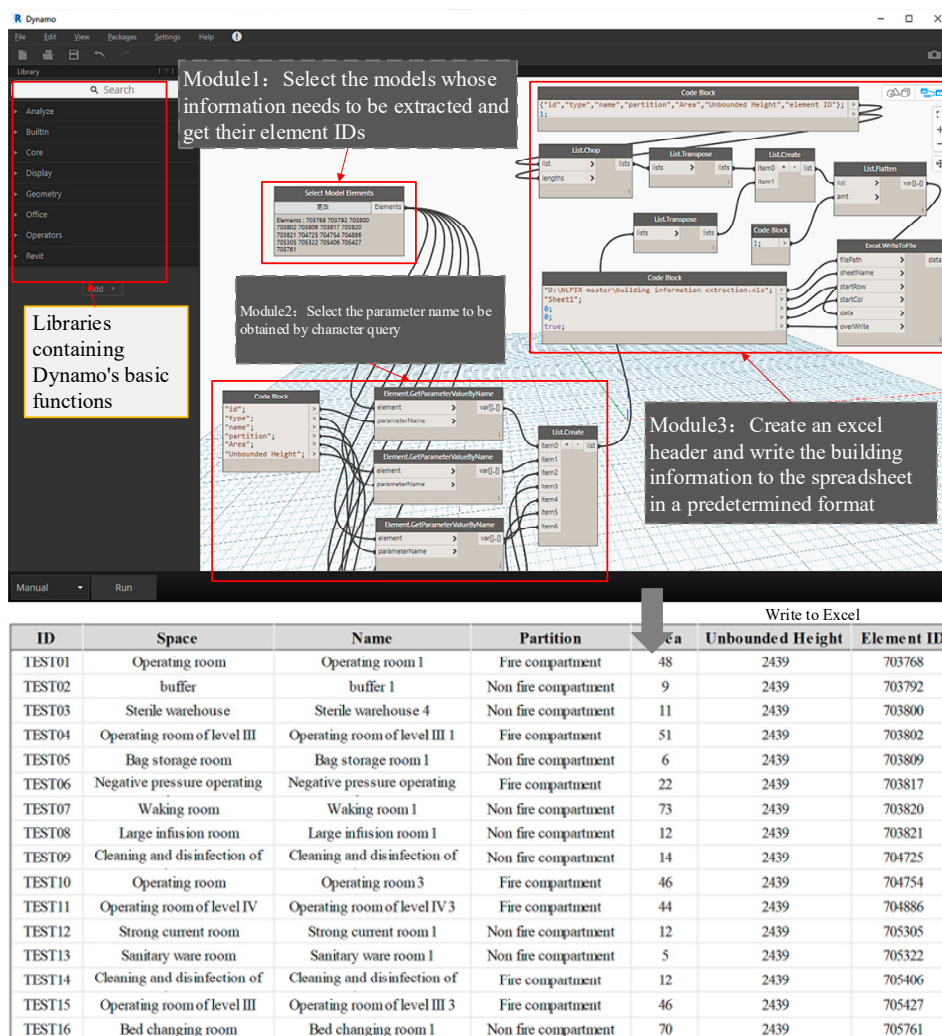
Dynamo

File Edit View Packages Settings Help

Library

Search

Analyze
BuiltIn
Core
Display
Geometry
Office
Operators
Revit

Add

Libraries containing Dynamo's basic functions

Module1：Select the models whose information needs to be extracted and get their element IDs

Select Model Elements
更改
Elements
Elements : 703768 703792 703800 703802 703809 703817 703820 703821 704725 704754 704886 705305 705322 705406 705427 705761

Module2：Select the parameter name to be obtained by character query

Code Block
"id";
"type";
"name";
"partition";
"Area";
"Unbounded Height";

Element.GetParameterValueByName
element
parameterName
var[]..[]

List.Create
item0
item1
item2
item3
item4
item5
item6
list

Code Block
{"id","type","name","partition","Area","Unbounded Height","element ID"};
1;

List.Chop
list
lengths
lists

List.Transpose
lists

List.Create
item0
item1
list

List.Flatten
list
amt
var[]..[]

Code Block
1;

Excel.WriteToFile
filePath
sheetName
startRow
startCol
data
overWrite
data

Code Block
"D:\NLPIR master\building information extraction.xls";
"Sheet1";
0;
0;
true;

Module3：Create an excel header and write the building information to the spreadsheet in a predetermined format

Manual
Run

Write to Excel

| ID | Space | Name | Partition | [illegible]ea | Unbounded Height | Element ID |
|---|---|---|---|---|---|---|
| TEST01 | Operating room | Operating room 1 | Fire compartment | 48 | 2439 | 703768 |
| TEST02 | buffer | buffer 1 | Non fire compartment | 9 | 2439 | 703792 |
| TEST03 | Sterile warehouse | Sterile warehouse 4 | Non fire compartment | 11 | 2439 | 703800 |
| TEST04 | Operating room of level III | Operating room of level III 1 | Fire compartment | 51 | 2439 | 703802 |
| TEST05 | Bag storage room | Bag storage room 1 | Non fire compartment | 6 | 2439 | 703809 |
| TEST06 | Negative pressure operating | Negative pressure operating | Fire compartment | 22 | 2439 | 703817 |
| TEST07 | Waking room | Waking room 1 | Non fire compartment | 73 | 2439 | 703820 |
| TEST08 | Large infusion room | Large infusion room 1 | Non fire compartment | 12 | 2439 | 703821 |
| TEST09 | Cleaning and disinfection of | Cleaning and disinfection of | Non fire compartment | 14 | 2439 | 704725 |
| TEST10 | Operating room | Operating room 3 | Fire compartment | 46 | 2439 | 704754 |
| TEST11 | Operating room of level IV | Operating room of level IV 3 | Fire compartment | 44 | 2439 | 704886 |
| TEST12 | Strong current room | Strong current room 1 | Non fire compartment | 12 | 2439 | 705305 |
| TEST13 | Sanitary ware room | Sanitary ware room 1 | Non fire compartment | 5 | 2439 | 705322 |
| TEST14 | Cleaning and disinfection of | Cleaning and disinfection of | Fire compartment | 12 | 2439 | 705406 |
| TEST15 | Operating room of level III | Operating room of level III 3 | Fire compartment | 46 | 2439 | 705427 |
| TEST16 | Bed changing room | Bed changing room 1 | Non fire compartment | 70 | 2439 | 705761 |